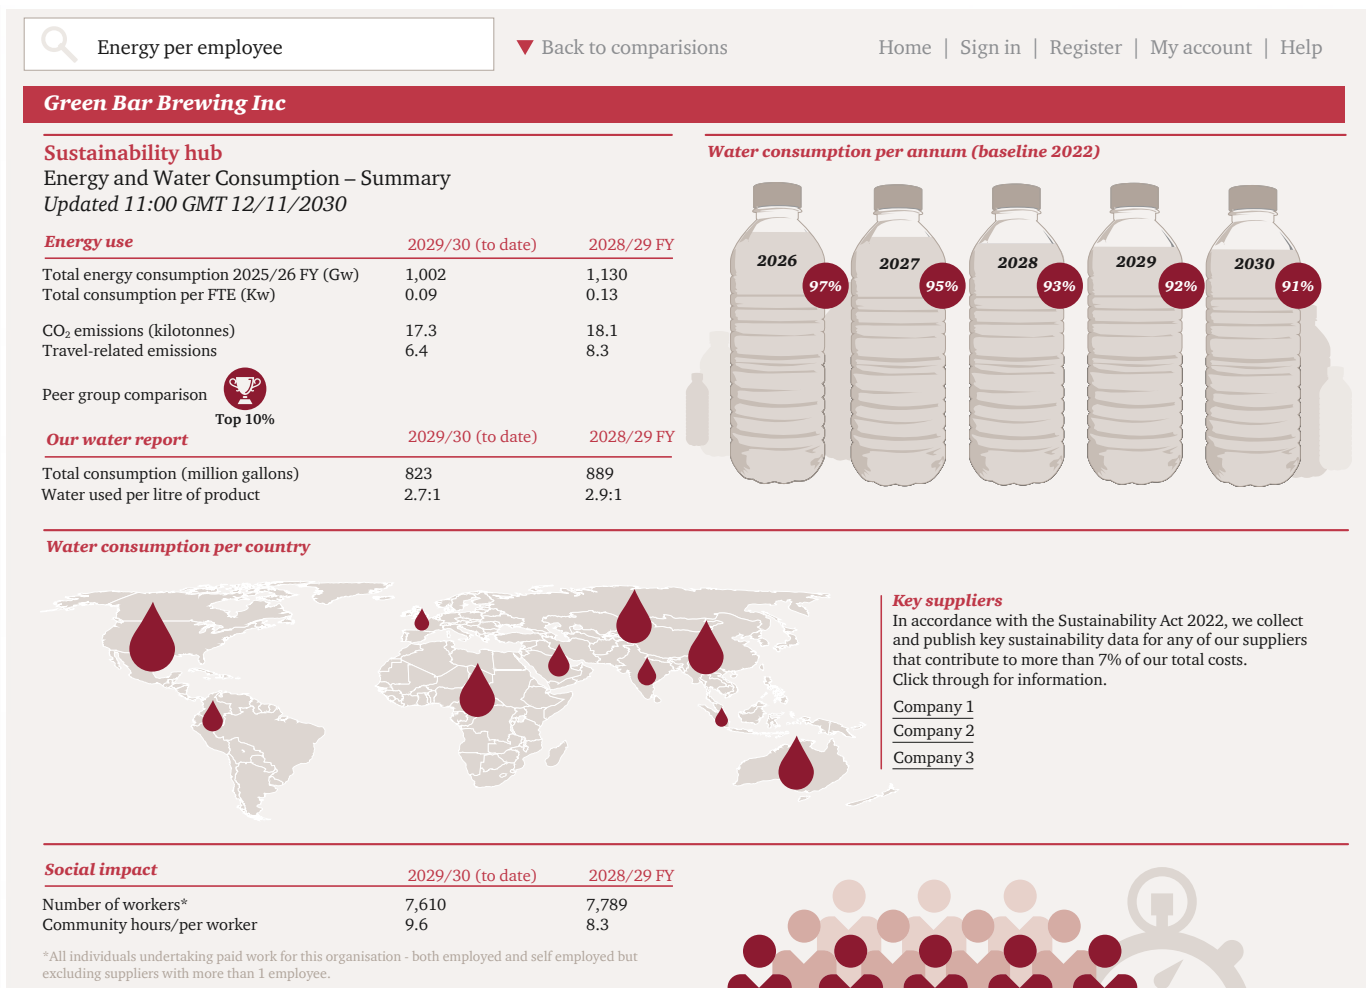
Energy per employee

Back to comparisions

Home | Sign in | Register | My account | Help

Green Bar Brewing Inc

Sustainability hub
Energy and Water Consumption – Summary
Updated 11:00 GMT 12/11/2030

| Energy use | 2029/30 (to date) | 2028/29 FY |
|---|---|---|
| Total energy consumption 2025/26 FY (Gw) | 1,002 | 1,130 |
| Total consumption per FTE (Kw) | 0.09 | 0.13 |
| $CO_2$ emissions (kilotonnes) | 17.3 | 18.1 |
| Travel-related emissions | 6.4 | 8.3 |

Peer group comparison
Top 10%

| Our water report | 2029/30 (to date) | 2028/29 FY |
|---|---|---|
| Total consumption (million gallons) | 823 | 889 |
| Water used per litre of product | 2.7:1 | 2.9:1 |

Water consumption per annum (baseline 2022)

2026 97%
2027 95%
2028 93%
2029 92%
2030 91%

Water consumption per country

Key suppliers
In accordance with the Sustainability Act 2022, we collect and publish key sustainability data for any of our suppliers that contribute to more than 7% of our total costs.
Click through for information.

Company 1
Company 2
Company 3

| Social impact | 2029/30 (to date) | 2028/29 FY |
|---|---|---|
| Number of workers* | 7,610 | 7,789 |
| Community hours/per worker | 9.6 | 8.3 |

*All individuals undertaking paid work for this organisation - both employed and self employed but excluding suppliers with more than 1 employee.